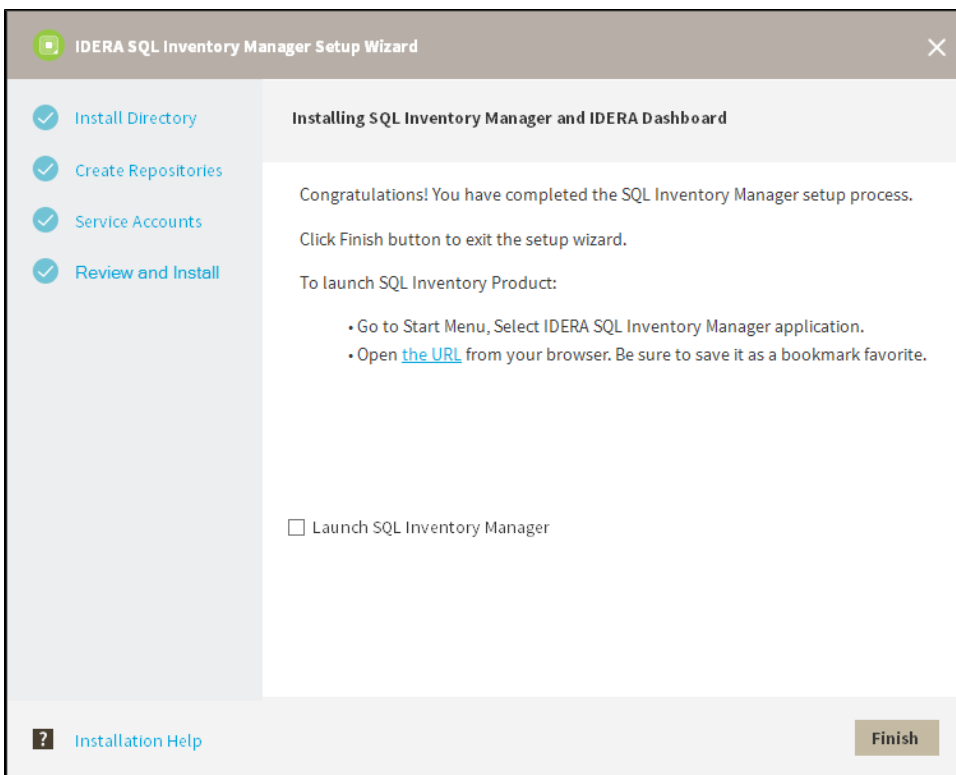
IDERA SQL Inventory Manager Setup Wizard

Install Directory

Create Repositories

Service Accounts

Review and Install

Installing SQL Inventory Manager and IDERA Dashboard

Congratulations! You have completed the SQL Inventory Manager setup process.

Click Finish button to exit the setup wizard.

To launch SQL Inventory Product:

• Go to Start Menu, Select IDERA SQL Inventory Manager application.
• Open the URL from your browser. Be sure to save it as a bookmark favorite.

Launch SQL Inventory Manager

?

Installation Help

Finish